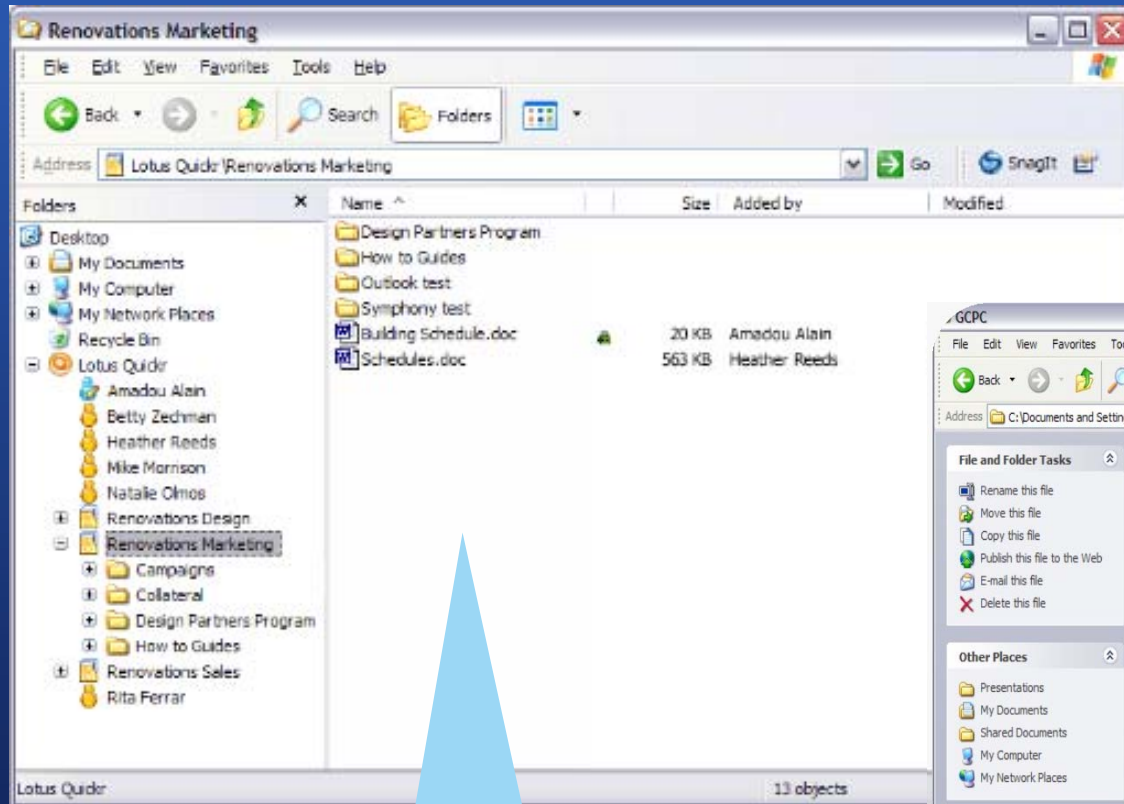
Renovations Marketing

File Edit View Favorites Tools Help

Back Search Folders

Address Lotus Quickr\Renovations Marketing Go SnagIt

Folders

Desktop
My Documents
My Computer
My Network Places
Recycle Bin
Lotus Quickr
Amadou Alain
Betty Zechman
Heather Reeds
Mike Morrison
Natalie Olmos
Renovations Design
Renovations Marketing
Campaigns
Collateral
Design Partners Program
How to Guides
Renovations Sales
Rita Ferrar

| Name | Size | Added by | Modified |
|---|---|---|---|
| Design Partners Program | | | |
| How to Guides | | | |
| Outlook test | | | |
| Symphony test | | | |
| Building Schedule.doc | 20 KB | Amadou Alain | |
| Schedules.doc | 563 KB | Heather Reeds | |

Lotus Quickr 13 objects

GCPC

File Edit View Favorites To

Back

Address C:\Documents and Settin

File and Folder Tasks

Rename this file
Move this file
Copy this file
Publish this file to the Web
E-mail this file
Delete this file

Other Places

Presentations
My Documents
Shared Documents
My Computer
My Network Places